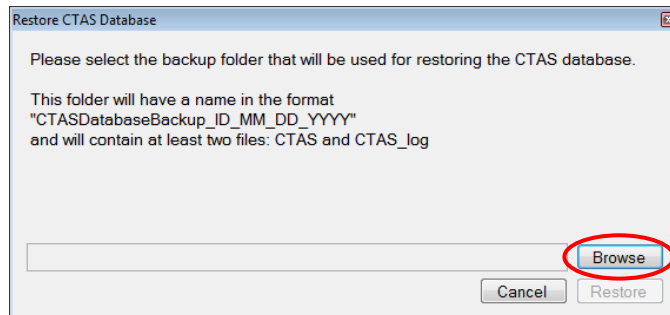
Restore CTAS Database

Please select the backup folder that will be used for restoring the CTAS database.

This folder will have a name in the format "CTASDatabaseBackup_ID_MM_DD_YYYY" and will contain at least two files: CTAS and CTAS_log

Browse

Cancel Restore